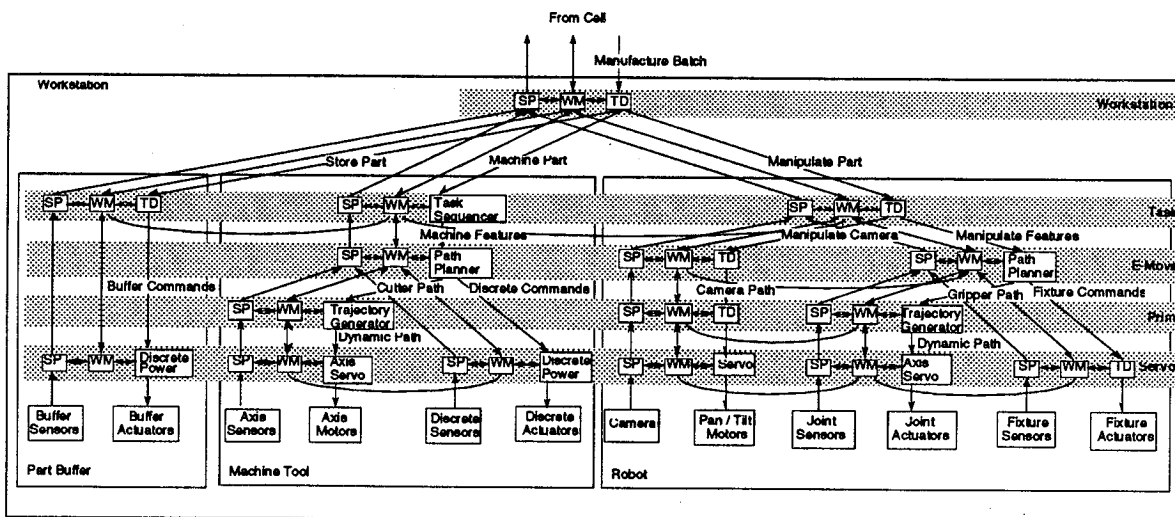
From Cell

Manufacture Batch

Workstation

SP WM TD

Workstation

Store Part

Machine Part

Manipulate Part

SP WM TD

SP WM Task Sequencer

SP WM TD

Task

Machine Features

Manipulate Camera

Manipulate Features

SP WM Path Planner

SP WM TD

SP WM Path Planner

E-Move

Buffer Commands

Cutter Path

Discrete Commands

Camera Path

Gripper Path

Fixture Commands

SP WM Trajectory Generator

SP WM TD

SP WM Trajectory Generator

Prim

Dynamic Path

Dynamic Path

SP WM Discrete Power

SP WM Axis Servo

SP WM Discrete Power

SP WM Servo

SP WM Axis Servo

SP WM TD

Servo

Buffer Sensors

Buffer Actuators

Axis Sensors

Axis Motors

Discrete Sensors

Discrete Actuators

Camera

Pan / Tilt Motors

Joint Sensors

Joint Actuators

Fixture Sensors

Fixture Actuators

Part Buffer

Machine Tool

Robot